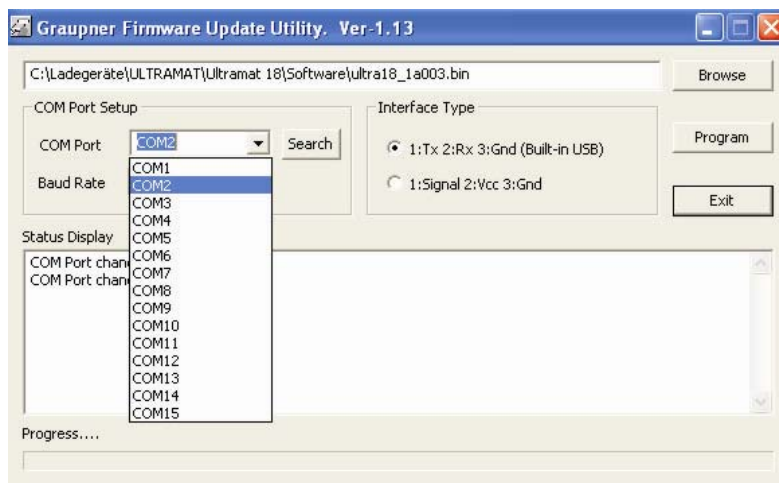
Graupner Firmware Update Utility. Ver-1.13

C:\Ladegeräte\ULTRAMAT\Ultramat 18\Software\ultra18_1a003.bin

Browse

COM Port Setup

COM Port COM2 Search

Baud Rate

COM1
COM2
COM3
COM4
COM5
COM6
COM7
COM8
COM9
COM10
COM11
COM12
COM13
COM14
COM15

Interface Type

1:Tx 2:Rx 3:Gnd (Built-in USB)

1:Signal 2:Vcc 3:Gnd

Program

Exit

Status Display

COM Port chan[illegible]
COM Port chan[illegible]

Progress....